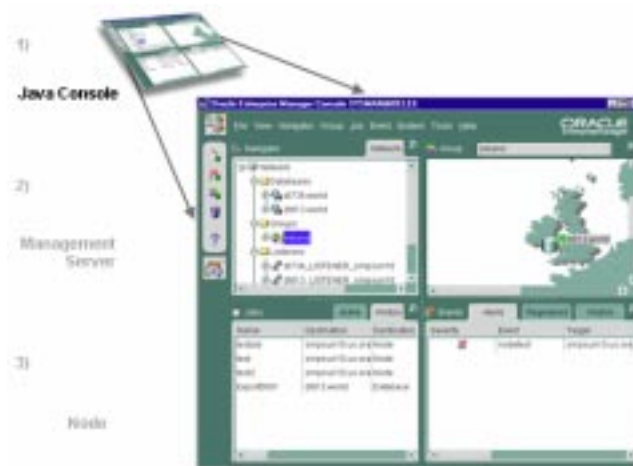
1)

Java Console

2)

Management Server

3)

Node

Oracle Enterprise Manager Console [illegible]

File View Navigator Group Job Event System Tools Help

ORACLE

Navigator

Network

Group

Jobs

Events

Alerts

Name

Destination

Severity

Event

Target

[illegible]